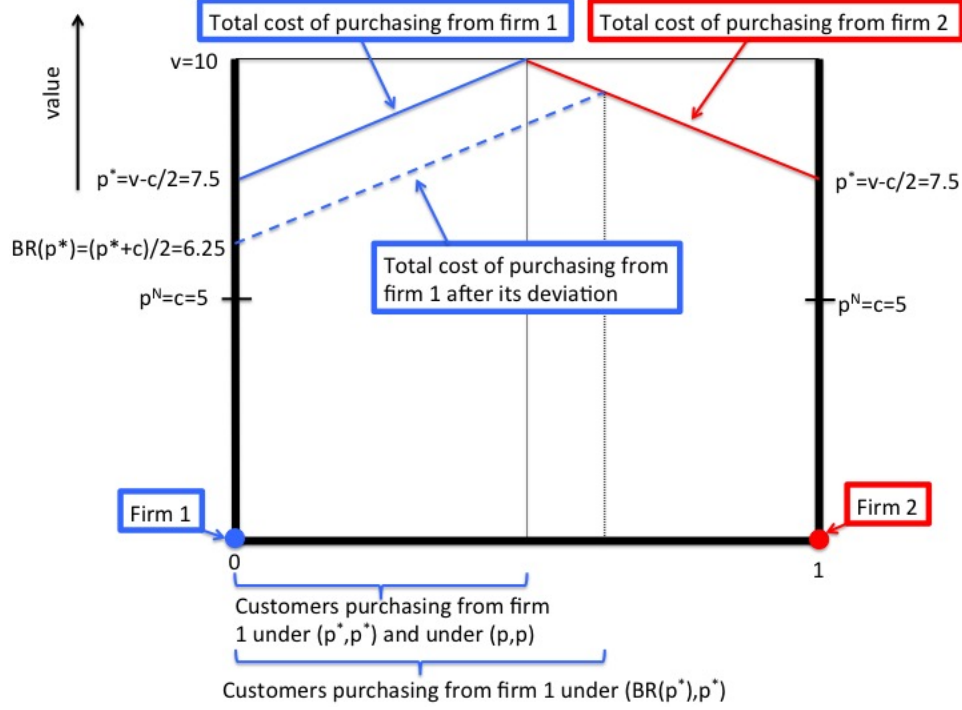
Total cost of purchasing from firm 1

Total cost of purchasing from firm 2

value

v=10

$p^*=v-c/2=7.5$

$BR(p^*)=(p^*+c)/2=6.25$

$p^N=c=5$

$p^*=v-c/2=7.5$

$p^N=c=5$

Total cost of purchasing from firm 1 after its deviation

Firm 1

Firm 2

0

1

Customers purchasing from firm 1 under $(p^*,p^*)$ and under (p,p)

Customers purchasing from firm 1 under $(BR(p^*),p^*)$